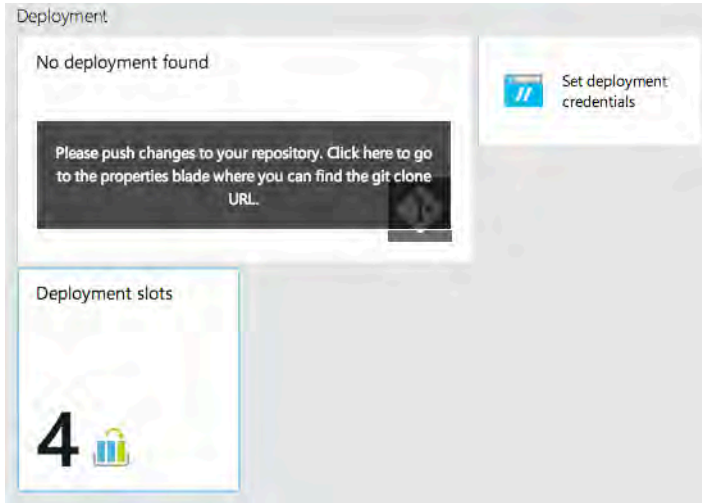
Deployment

No deployment found

Please push changes to your repository. Click here to go to the properties blade where you can find the git clone URL.

Set deployment credentials

Deployment slots

4